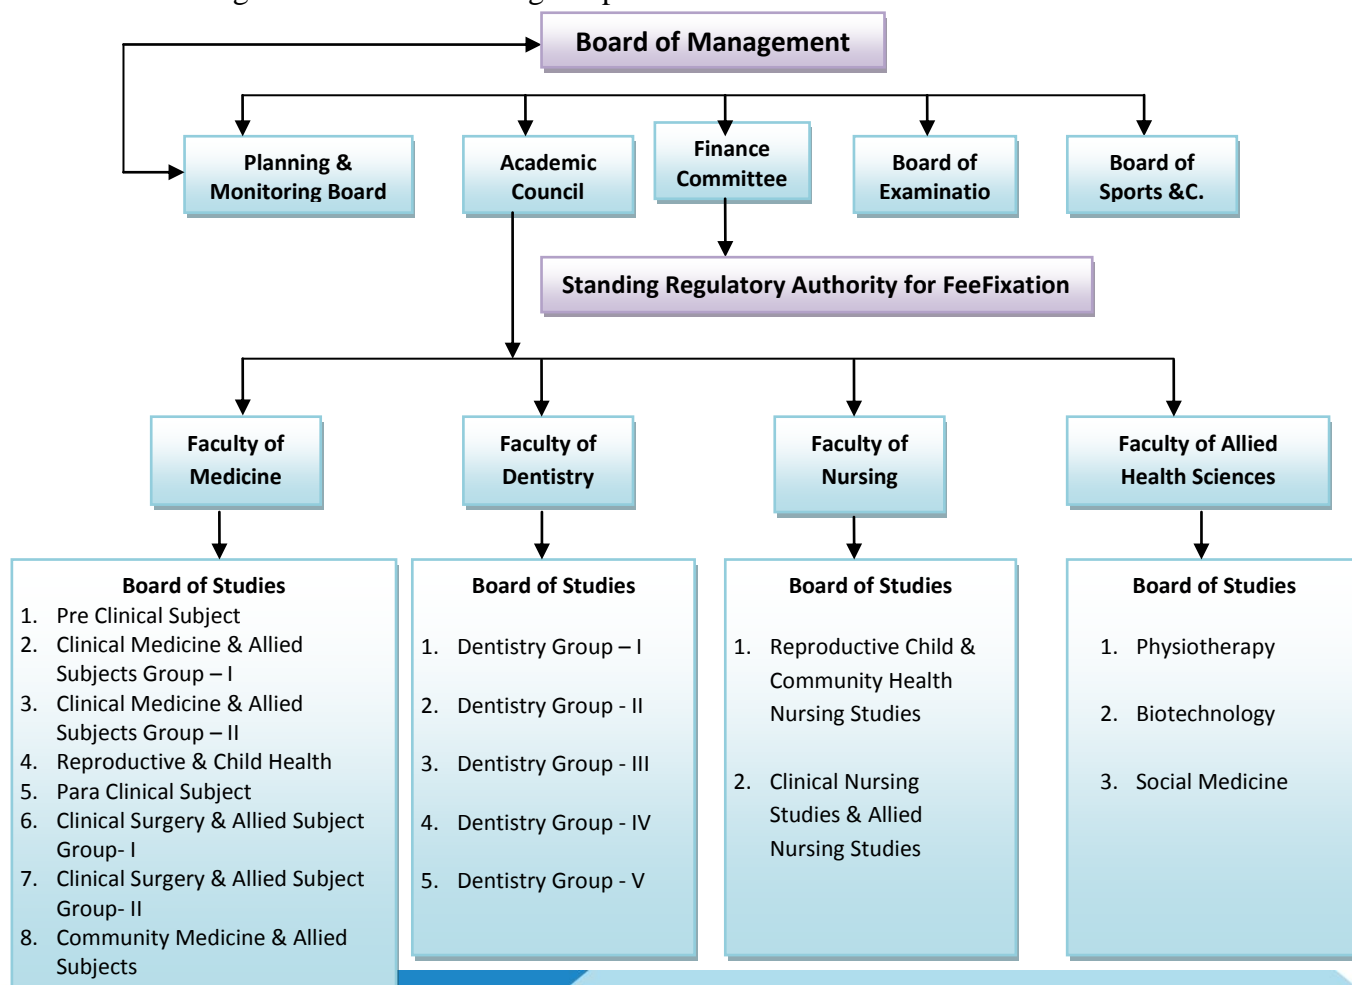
Board of Management

Planning & Monitoring Board

Academic Council

Finance Committee

Board of Examinatio

Board of Sports &C.

Standing Regulatory Authority for FeeFixation

Faculty of Medicine

Faculty of Dentistry

Faculty of Nursing

Faculty of Allied Health Sciences

Board of Studies
1. Pre Clinical Subject
2. Clinical Medicine & Allied Subjects Group – I
3. Clinical Medicine & Allied Subjects Group – II
4. Reproductive & Child Health
5. Para Clinical Subject
6. Clinical Surgery & Allied Subject Group- I
7. Clinical Surgery & Allied Subject Group- II
8. Community Medicine & Allied Subjects

Board of Studies
1. Dentistry Group – I
2. Dentistry Group - II
3. Dentistry Group - III
4. Dentistry Group - IV
5. Dentistry Group - V

Board of Studies
1. Reproductive Child & Community Health Nursing Studies
2. Clinical Nursing Studies & Allied Nursing Studies

Board of Studies
1. Physiotherapy
2. Biotechnology
3. Social Medicine